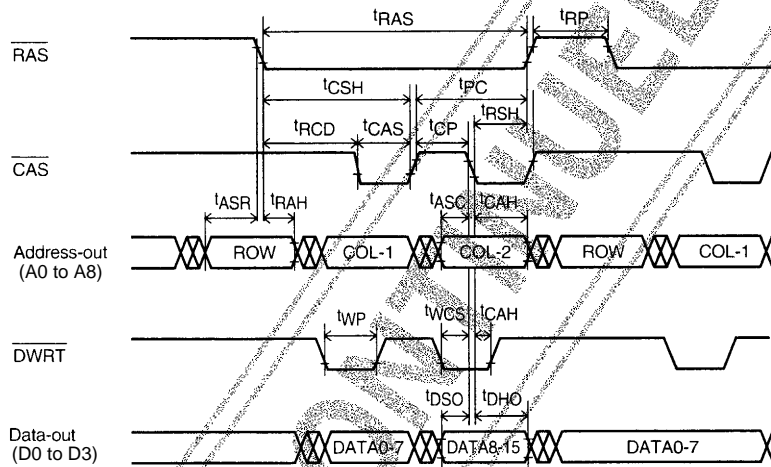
$t_{RAS}$

$t_{RP}$

$\overline{RAS}$

$t_{CSH}$

$t_{PC}$

$t_{RSH}$

$t_{RCD}$

$t_{CAS}$

$t_{CP}$

$\overline{CAS}$

$t_{ASR}$

$t_{RAH}$

$t_{ASC}$

$t_{CAH}$

Address-out (A0 to A8)

ROW

COL-1

COL-2

ROW

COL-1

$t_{WP}$

$t_{WCS}$

$t_{CAH}$

$\overline{DWRT}$

$t_{DSO}$

$t_{DHO}$

Data-out (D0 to D3)

DATA0-7

DATA8-15

DATA0-7